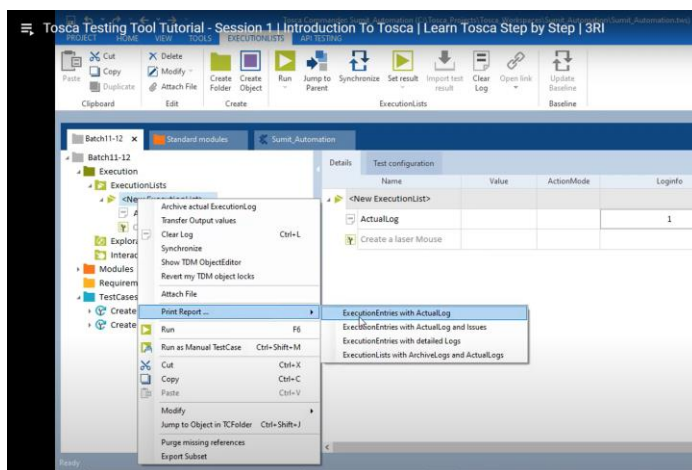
Tosca Testing Tool Tutorial - Session 1 | Introduction To Tosca | Learn Tosca Step by Step | 3RI

PROJECT HOME VIEW TOOLS EXECUTIONLISTS API TESTING

Paste Cut Copy Duplicate Clipboard
Delete Modify Attach File Edit
Create Folder Create Object Create
Run Jump to Parent Synchronize Set result Import test result Clear Log Open link ExecutionLists
Update Baseline Baseline

Batch11-12 × Standard modules Sumit_Automation

Batch11-12
Execution
ExecutionLists
<New ExecutionList>
Explora
Interac
Modules
Requirem
TestCases
Create
Create

Archive actual ExecutionLog
Transfer Output values
Clear Log Ctrl+L
Synchronize
Show TDM ObjectEditor
Revert my TDM object locks
Attach File
Print Report ...
Run F6
Run as Manual TestCase Ctrl+Shift+M
Cut Ctrl+X
Copy Ctrl+C
Paste Ctrl+V
Modify
Jump to Object in TCFolder Ctrl+Shift+J
Purge missing references
Export Subset

ExecutionEntries with ActualLog
ExecutionEntries with ActualLog and Issues
ExecutionEntries with detailed Logs
ExecutionLists with ArchiveLogs and ActualLogs

Details Test configuration

| Name | Value | ActionMode | Loginfo |
|---|---|---|---|
| <New ExecutionList> | | | |
| ActualLog | | | 1 |
| Create a laser Mouse | | | |

Ready